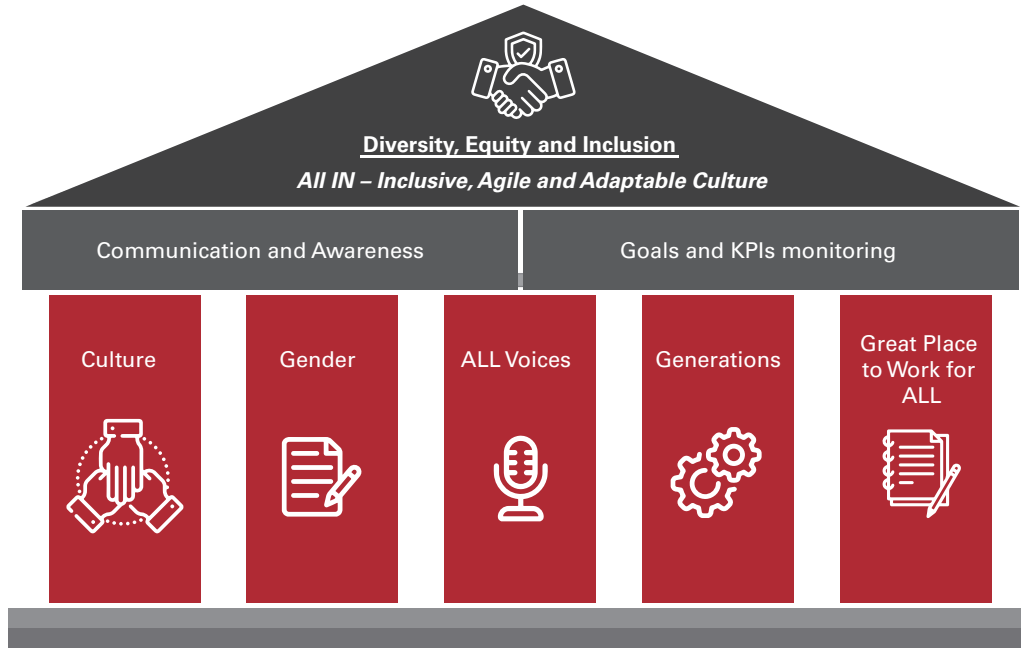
Diversity, Equity and Inclusion
All IN – Inclusive, Agile and Adaptable Culture

Communication and Awareness

Goals and KPIs monitoring

Culture

Gender

ALL Voices

Generations

Great Place to Work for ALL